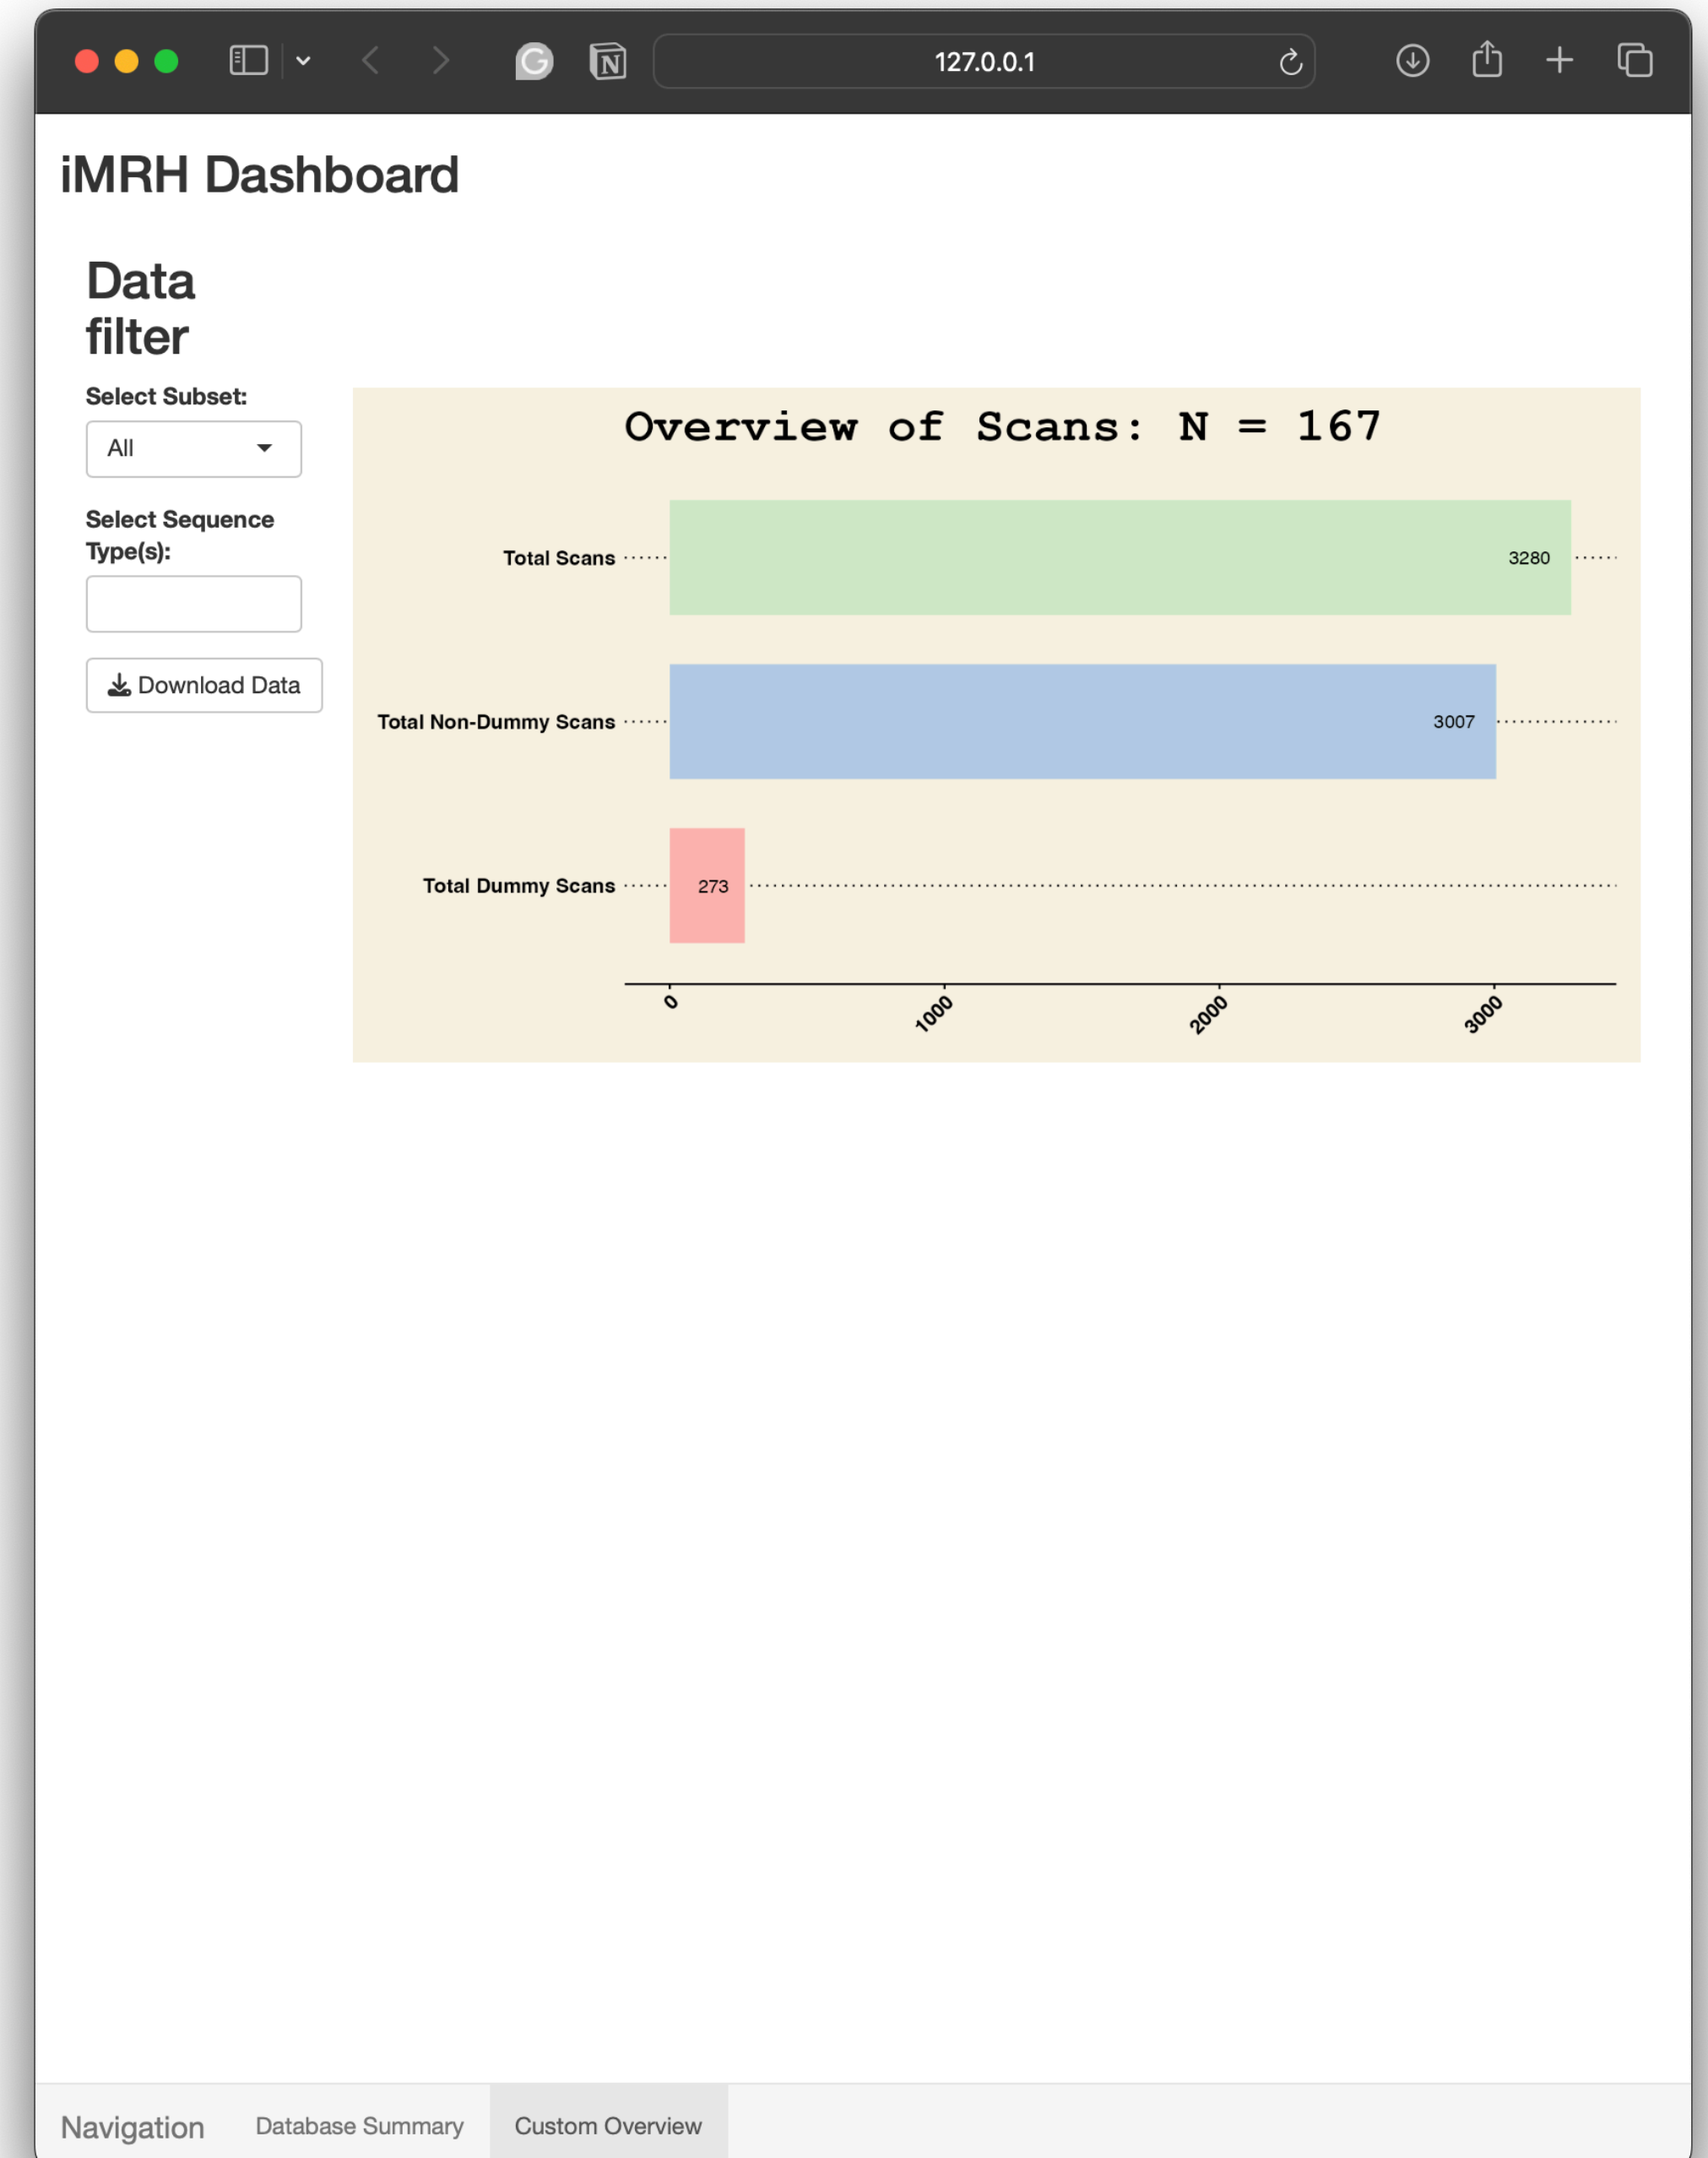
127.0.0.1

iMRH Dashboard

Data filter

Select Subset:

All

Select Sequence Type(s):

Download Data

Overview of Scans: N = 167

Total Scans

3280

Total Non-Dummy Scans

3007

Total Dummy Scans

273

0

1000

2000

3000

Navigation

Database Summary

Custom Overview